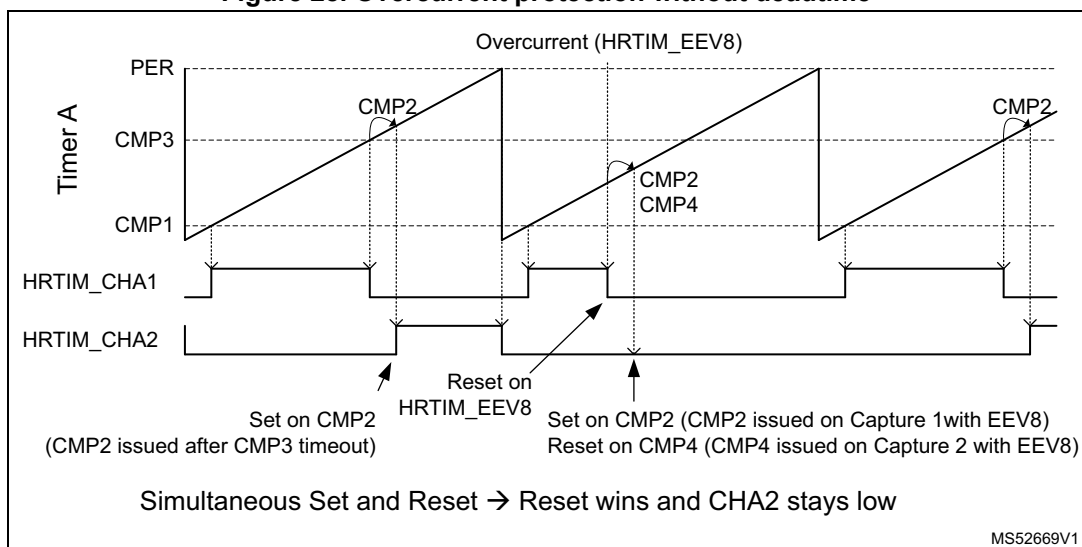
Figure 29. Overcurrent protection without deadtime

Overcurrent (HRTIM_EEV8)

PER

CMP2

Timer A

CMP3

CMP2
CMP4

CMP2

CMP1

HRTIM_CHA1

HRTIM_CHA2

Reset on
HRTIM_EEV8

Set on CMP2
(CMP2 issued after CMP3 timeout)

Set on CMP2 (CMP2 issued on Capture 1with EEV8)
Reset on CMP4 (CMP4 issued on Capture 2 with EEV8)

Simultaneous Set and Reset → Reset wins and CHA2 stays low

MS52669V1